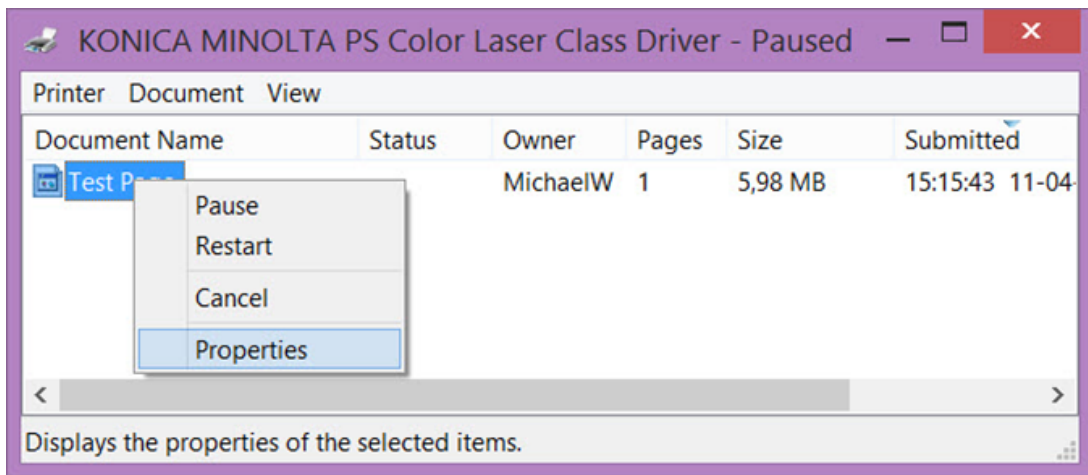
KONICA MINOLTA PS Color Laser Class Driver - Paused

Printer Document View

| Document Name | Status | Owner | Pages | Size | Submitted |
|---|---|---|---|---|---|
| Test Pa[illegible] | | MichaelW | 1 | 5,98 MB | 15:15:43 11-04-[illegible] |

Pause
Restart
Cancel
Properties

Displays the properties of the selected items.